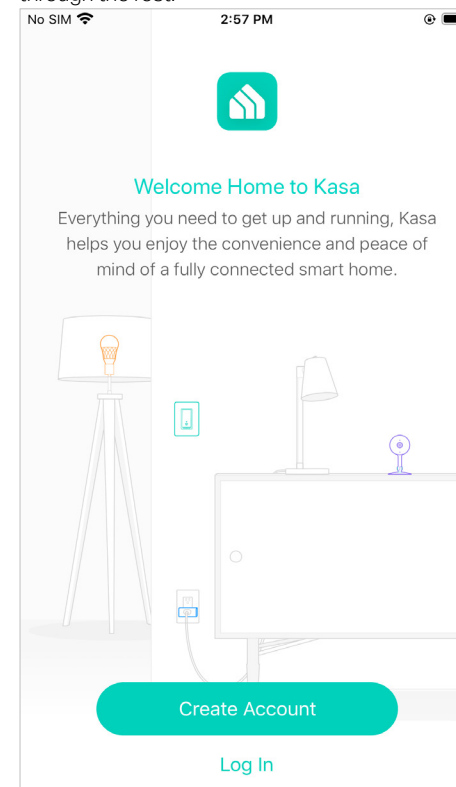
through the rest.

No SIM 2:57 PM

Welcome Home to Kasa

Everything you need to get up and running, Kasa helps you enjoy the convenience and peace of mind of a fully connected smart home.

Create Account

Log In